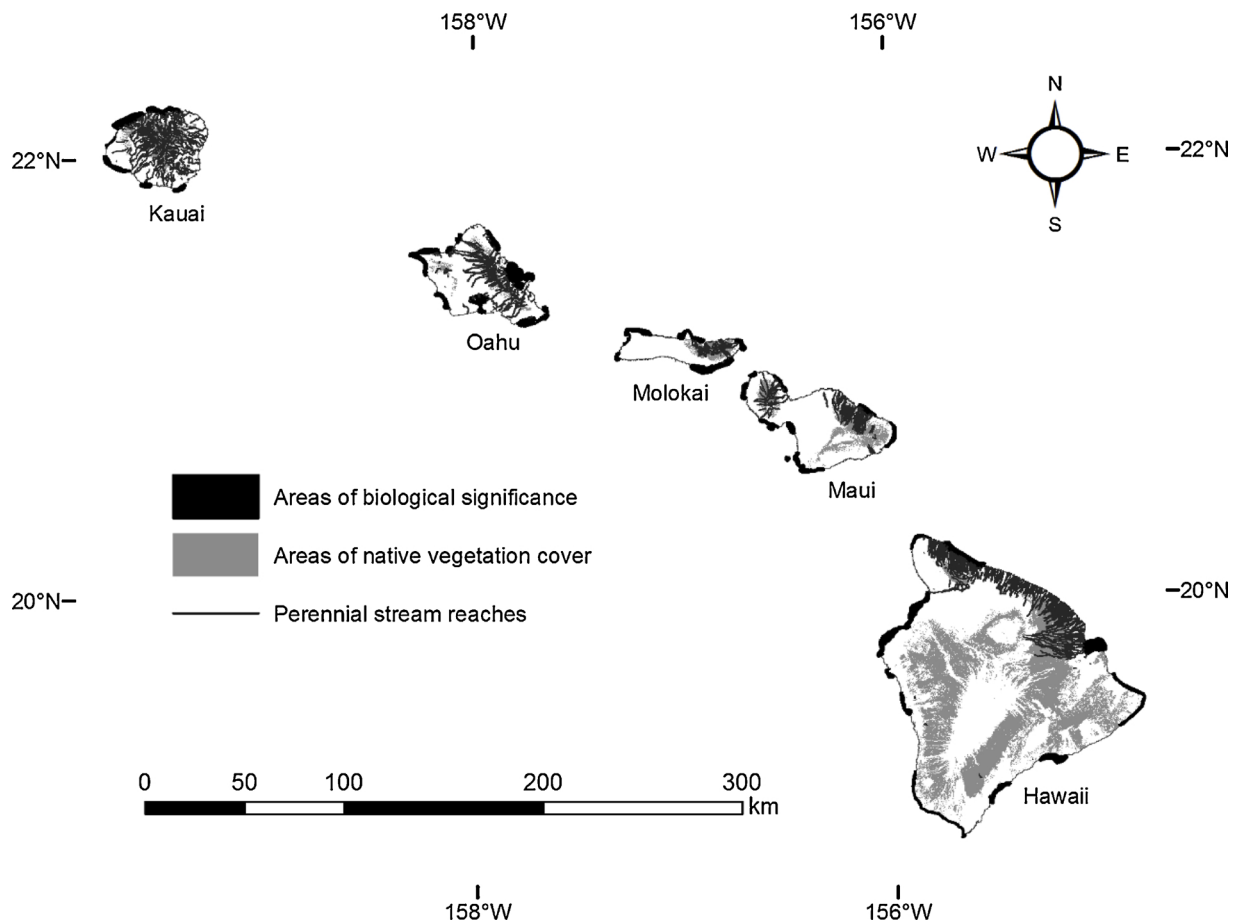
158°W

156°W

N

W

E

S

22°N

22°N

Kauai

Oahu

Molokai

Maui

Areas of biological significance

Areas of native vegetation cover

Perennial stream reaches

20°N

20°N

Hawaii

0 50 100 200 300 km

158°W

156°W